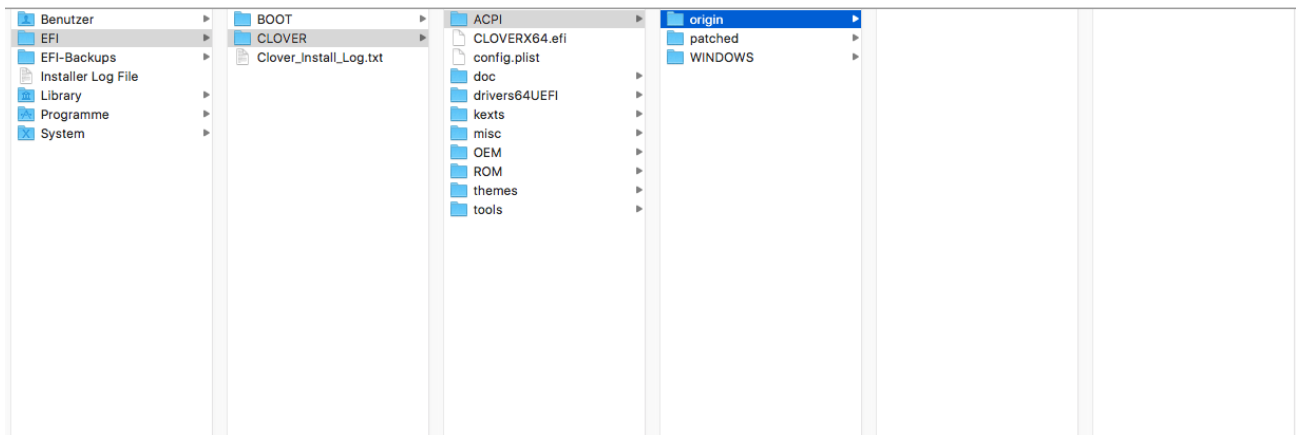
Benutzer
EFI
EFI-Backups
Installer Log File
Library
Programme
System

BOOT
CLOVER
Clover_Install_Log.txt

ACPI
CLOVERX64.efi
config.plist
doc
drivers64UEFI
kexts
misc
OEM
ROM
themes
tools

origin
patched
WINDOWS